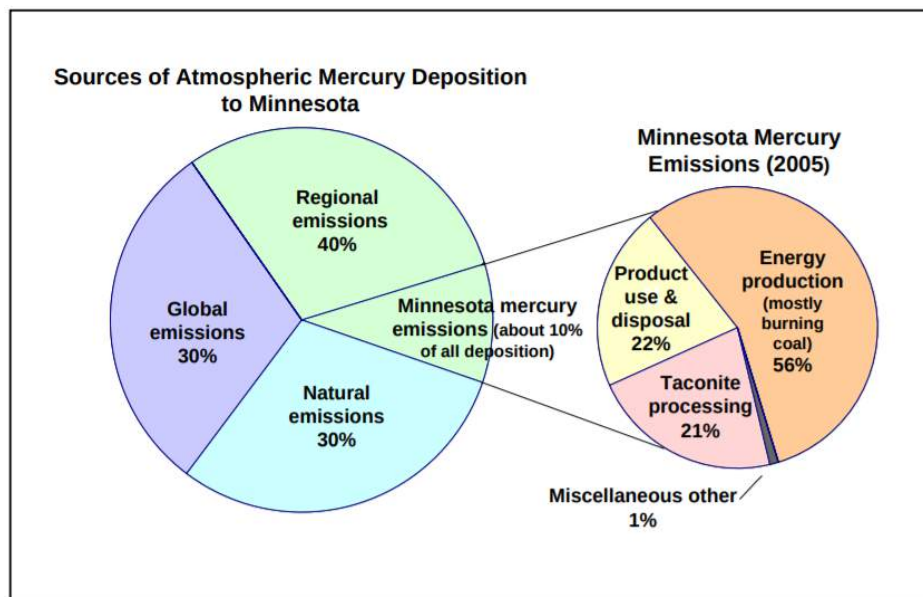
Sources of Atmospheric Mercury Deposition to Minnesota

Regional emissions 40%

Global emissions 30%

Natural emissions 30%

Minnesota mercury emissions (about 10% of all deposition)

Minnesota Mercury Emissions (2005)

Product use & disposal 22%

Energy production (mostly burning coal) 56%

Taconite processing 21%

Miscellaneous other 1%